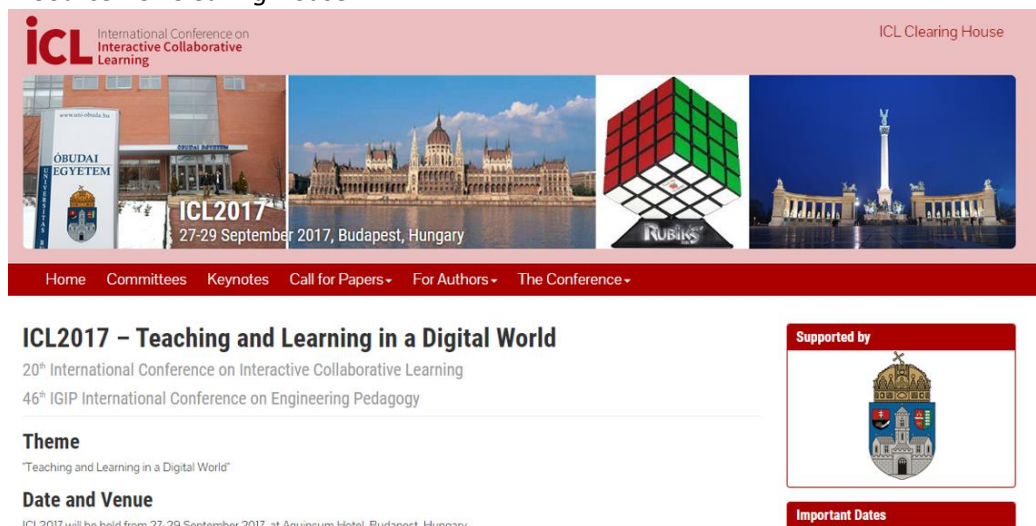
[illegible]

iCL International Conference on Interactive Collaborative Learning

ICL Clearing House

www.uni-obuda.hu

ÓBUDAI EGYETEM

UNIVERSITAS

ÓBUDAI EGYETEM

ICL2017
27-29 September 2017, Budapest, Hungary

RUBIK'S

Home Committees Keynotes Call for Papers For Authors The Conference

ICL2017 – Teaching and Learning in a Digital World

20th International Conference on Interactive Collaborative Learning

46th IGIP International Conference on Engineering Pedagogy

Theme

"Teaching and Learning in a Digital World"

Date and Venue

ICL2017 will be held from 27-29 September 2017, at Aquincum Hotel, Budapest, Hungary

Supported by

Important Dates